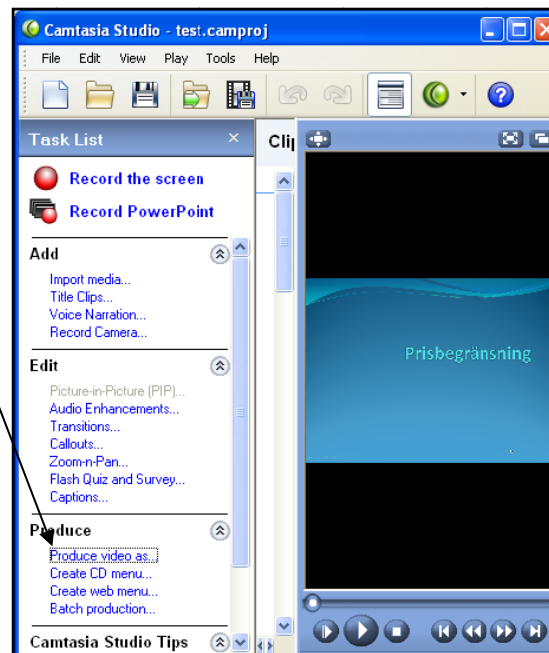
Camtasia Studio - test.camproj

File Edit View Play Tools Help

Task List

Record the screen

Record PowerPoint

Add

Import media...
Title Clips...
Voice Narration...
Record Camera...

Edit

Picture-in-Picture (PIP)...
Audio Enhancements...
Transitions...
Callouts...
Zoom-n-Pan...
Flash Quiz and Survey...
Captions...

Produce

Produce video as...
Create CD menu...
Create web menu...
Batch production...

Camtasia Studio Tips

Cli

Prisbegränsning